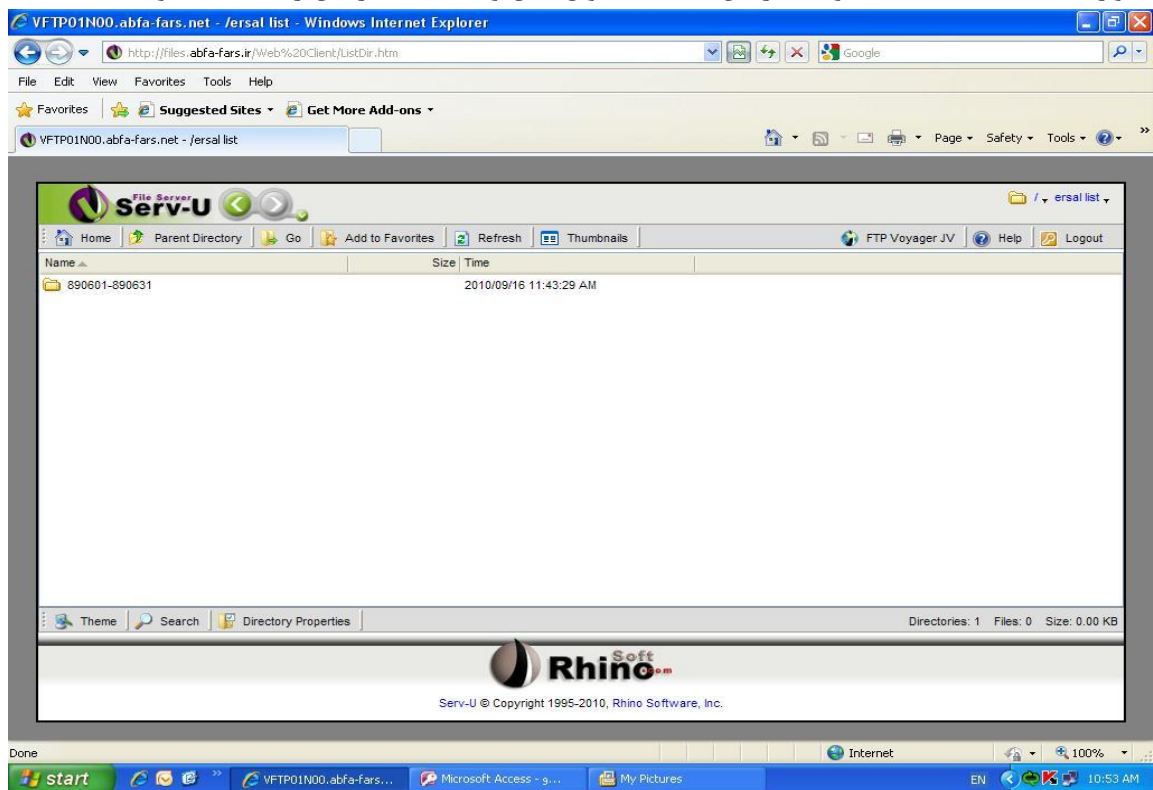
VFTP01N00.abfa-fars.net - /ersal list - Windows Internet Explorer

http://files.abfa-fars.ir/Web%20Client/ListDir.htm

Google

File Edit View Favorites Tools Help

Favorites Suggested Sites Get More Add-ons

VFTP01N00.abfa-fars.net - /ersal list

Page Safety Tools

File Server Serv-U

/ ersal list

Home Parent Directory Go Add to Favorites Refresh Thumbnails FTP Voyager JV Help Logout

| Name | Size | Time |
|---|---|---|
| 890601-890631 | | 2010/09/16 11:43:29 AM |

Theme Search Directory Properties

Directories: 1 Files: 0 Size: 0.00 KB

Rhino Soft .com

Serv-U © Copyright 1995-2010, Rhino Software, Inc.

Done

Internet

100%

start

VFTP01N00.abfa-fars...

Microsoft Access - g...

My Pictures

EN

10:53 AM